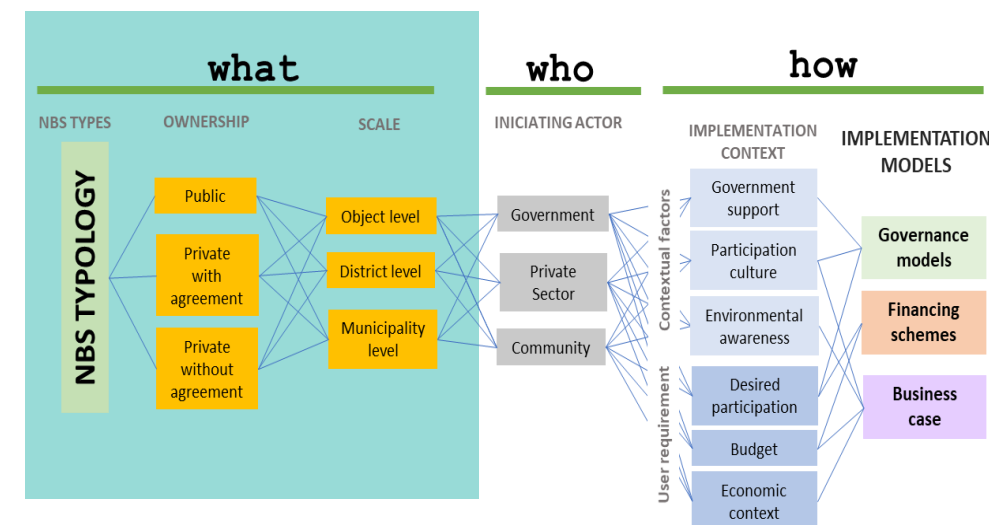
what

who

how

NBS TYPES

OWNERSHIP

SCALE

INICIATING ACTOR

IMPLEMENTATION CONTEXT

IMPLEMENTATION MODELS

NBS TYPOLOGY

Public

Private with agreement

Private without agreement

Object level

District level

Municipality level

Government

Private Sector

Community

Contextual factors

Government support

Participation culture

Environmental awareness

User requirement

Desired participation

Budget

Economic context

Governance models

Financing schemes

Business case